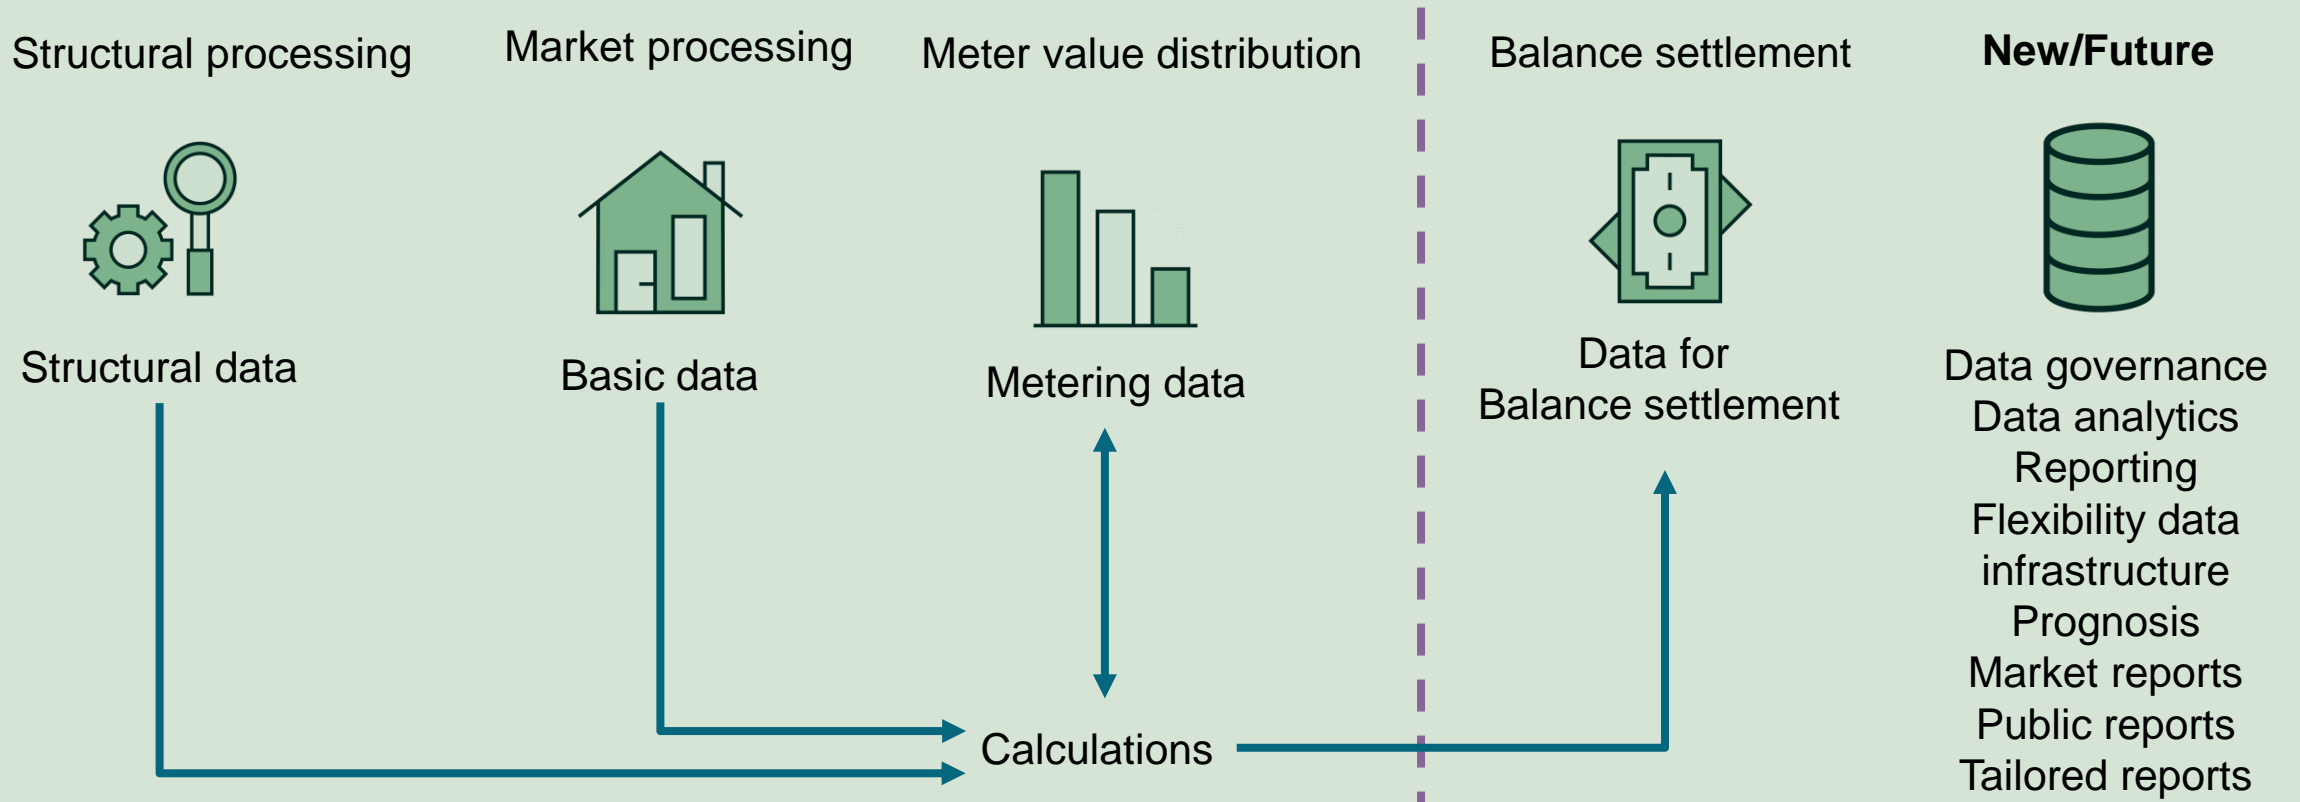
Structural processing

Market processing

Meter value distribution

Balance settlement

**New/Future**

Structural data

Basic data

Metering data

Data for
Balance settlement

Data governance
Data analytics
Reporting
Flexibility data infrastructure
Prognosis
Market reports
Public reports
Tailored reports

Calculations